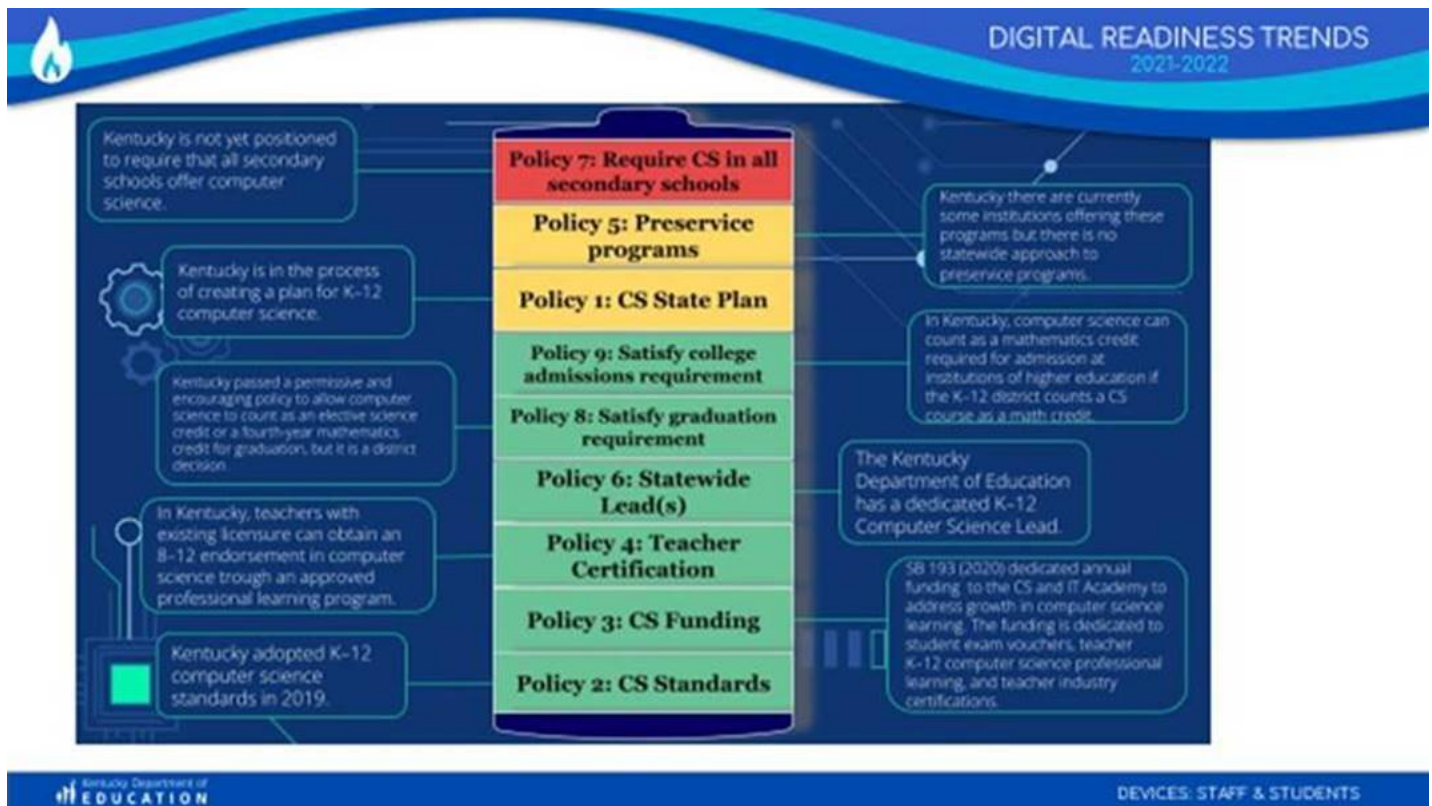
DIGITAL READINESS TRENDS
2021-2022

Kentucky is not yet positioned to require that all secondary schools offer computer science.

Kentucky is in the process of creating a plan for K-12 computer science.

Kentucky passed a permissive and encouraging policy to allow computer science to count as an elective science credit or a fourth-year mathematics credit for graduation, but it is a district decision.

In Kentucky, teachers with existing licensure can obtain an 8-12 endorsement in computer science trough an approved professional learning program.

Kentucky adopted K-12 computer science standards in 2019.

Policy 7: Require CS in all secondary schools

Policy 5: Preservice programs

Policy 1: CS State Plan

Policy 9: Satisfy college admissions requirement

Policy 8: Satisfy graduation requirement

Policy 6: Statewide Lead(s)

Policy 4: Teacher Certification

Policy 3: CS Funding

Policy 2: CS Standards

Kentucky there are currently some institutions offering these programs but there is no statewide approach to preservice programs.

In Kentucky, computer science can count as a mathematics credit required for admission at institutions of higher education if the K-12 district counts a CS course as a math credit.

The Kentucky Department of Education has a dedicated K-12 Computer Science Lead.

SB 193 (2020) dedicated annual funding to the CS and IT Academy to address growth in computer science learning. The funding is dedicated to student exam vouchers, teacher K-12 computer science professional learning, and teacher industry certifications.

Kentucky Department of EDUCATION

DEVICES: STAFF & STUDENTS